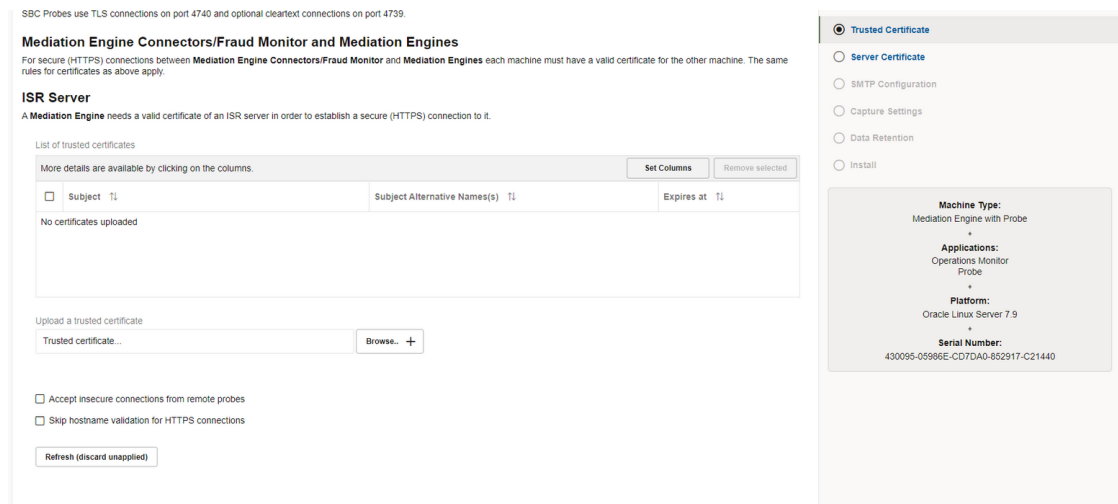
SBC Probes use TLS connections on port 4740 and optional cleartext connections on port 4739.

Mediation Engine Connectors/Fraud Monitor and Mediation Engines

For secure (HTTPS) connections between Mediation Engine Connectors/Fraud Monitor and Mediation Engines each machine must have a valid certificate for the other machine. The same rules for certificates as above apply.

ISR Server

A Mediation Engine needs a valid certificate of an ISR server in order to establish a secure (HTTPS) connection to it.

List of trusted certificates

More details are available by clicking on the columns.

Set Columns

Remove selected

| ☐ | Subject ⇅ | Subject Alternative Names(s) ⇅ | Expires at ⇅ |
|---|---|---|---|
| No certificates uploaded | | | |

Upload a trusted certificate

Trusted certificate...

Browse.. +

☐ Accept insecure connections from remote probes

☐ Skip hostname validation for HTTPS connections

Refresh (discard unapplied)

Trusted Certificate

Server Certificate

SMTP Configuration

Capture Settings

Data Retention

Install

Machine Type:
Mediation Engine with Probe
+
Applications:
Operations Monitor
Probe
+
Platform:
Oracle Linux Server 7.9
+
Serial Number:
430095-05986E-CD7DA0-852917-C21440